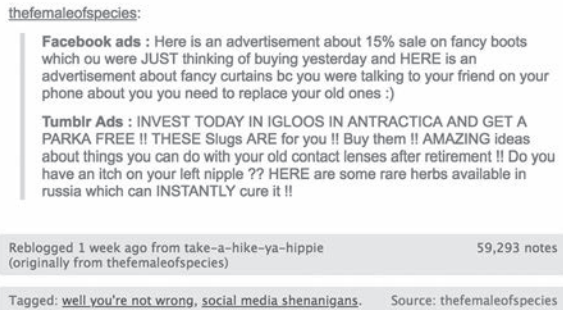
thefemaleofspecies:

Facebook ads : Here is an advertisement about 15% sale on fancy boots which ou were JUST thinking of buying yesterday and HERE is an advertisement about fancy curtains bc you were talking to your friend on your phone about you you need to replace your old ones :)

Tumblr Ads : INVEST TODAY IN IGLOOS IN ANTRACTICA AND GET A PARKA FREE !! THESE Slugs ARE for you !! Buy them !! AMAZING ideas about things you can do with your old contact lenses after retirement !! Do you have an itch on your left nipple ?? HERE are some rare herbs available in russia which can INSTANTLY cure it !!

Reblogged 1 week ago from take-a-hike-ya-hippie (originally from thefemaleofspecies)

59,293 notes

Tagged: well you're not wrong, social media shenanigans.

Source: thefemaleofspecies